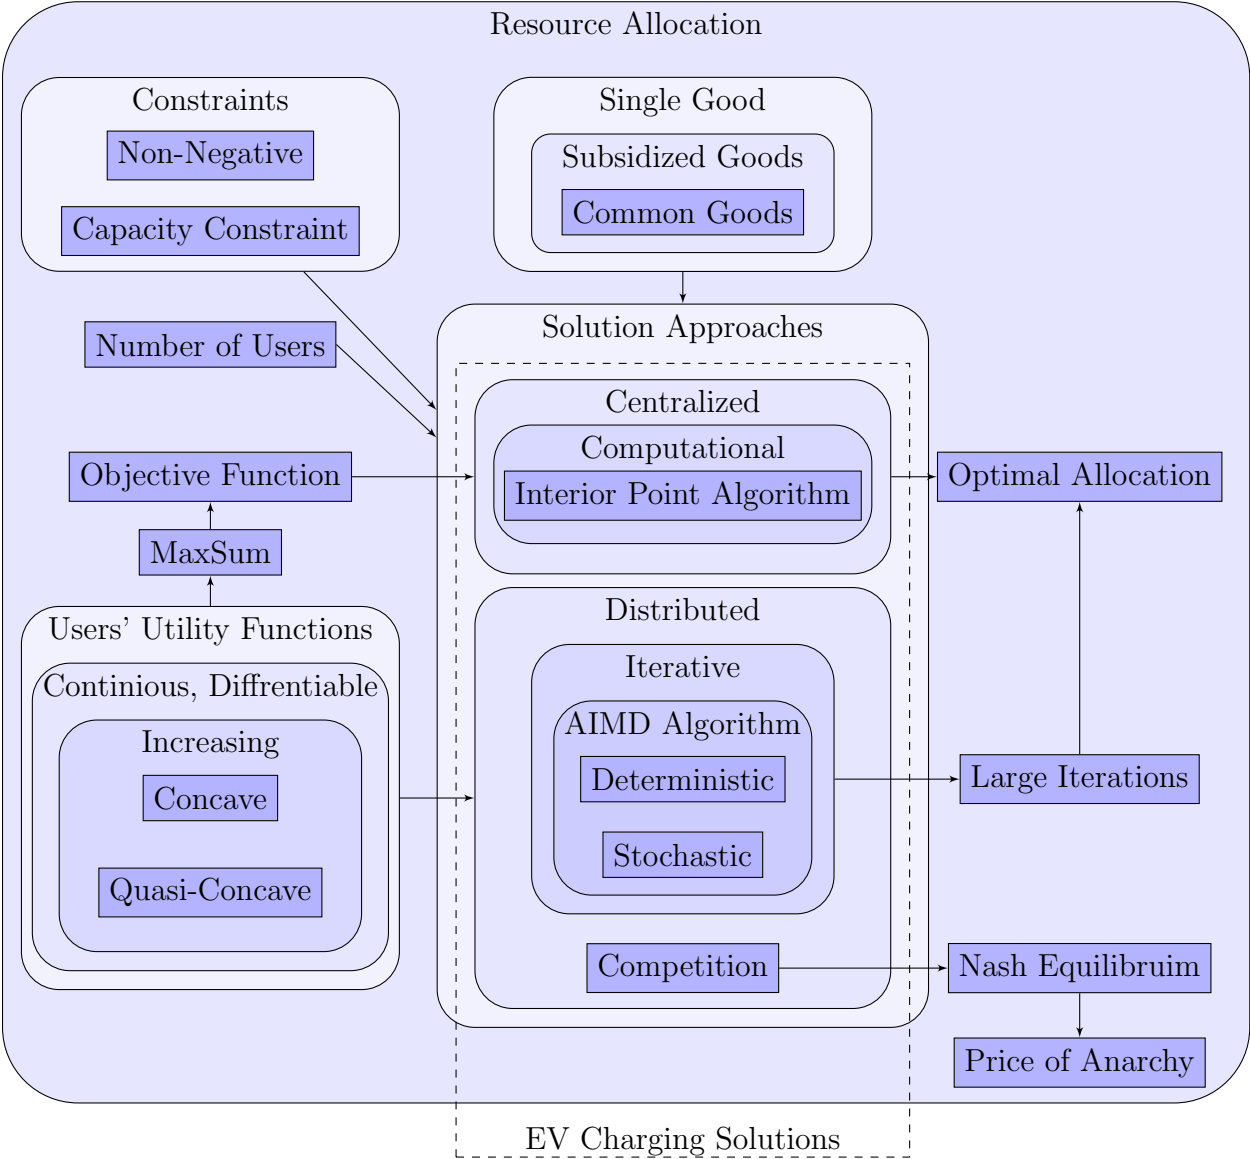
Resource Allocation

Constraints
Non-Negative
Capacity Constraint

Single Good
Subsidized Goods
Common Goods

Number of Users

Solution Approaches

Centralized
Computational
Interior Point Algorithm

Objective Function

Optimal Allocation

MaxSum

Distributed

Users' Utility Functions
Continious, Diffrentiable
Increasing
Concave
Quasi-Concave

Iterative
AIMD Algorithm
Deterministic
Stochastic

Large Iterations

Competition

Nash Equilibruim

Price of Anarchy

EV Charging Solutions